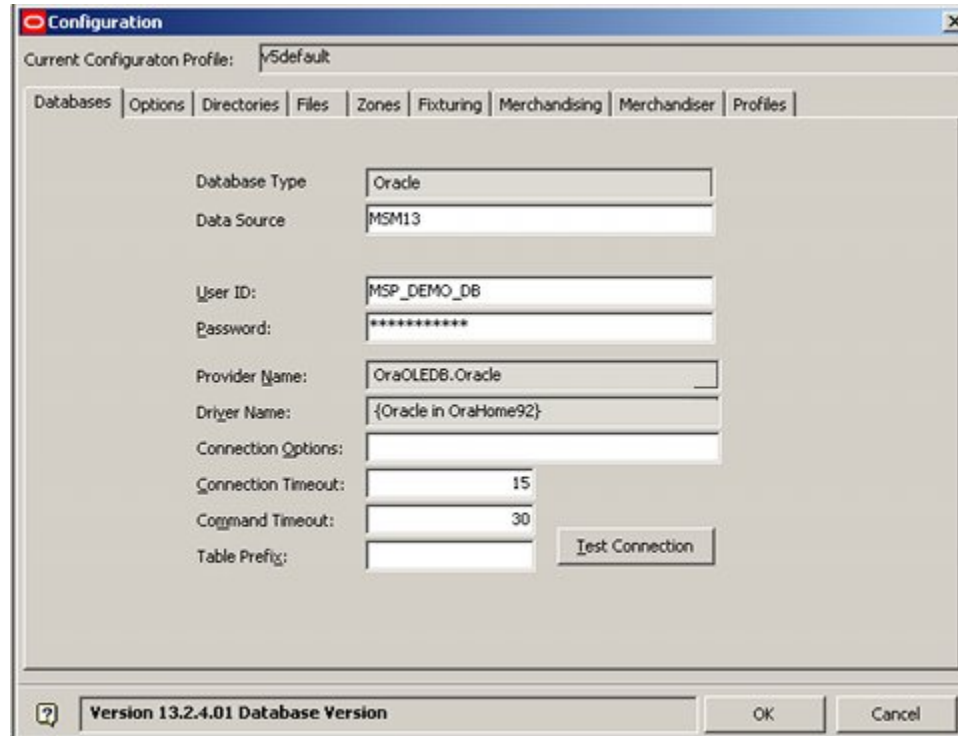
Configuration

Current Configuraton Profile: v5default

Databases | Options | Directories | Files | Zones | Fixturing | Merchandising | Merchandiser | Profiles

Database Type Oracle

Data Source MSM13

User ID: MSP_DEMO_DB

Password: ************

Provider Name: OraOLEDB.Oracle

Driver Name: {Oracle in OraHome92}

Connection Options:

Connection Timeout: 15

Command Timeout: 30

Table Prefix:

Test Connection

?

Version 13.2.4.01 Database Version

OK

Cancel